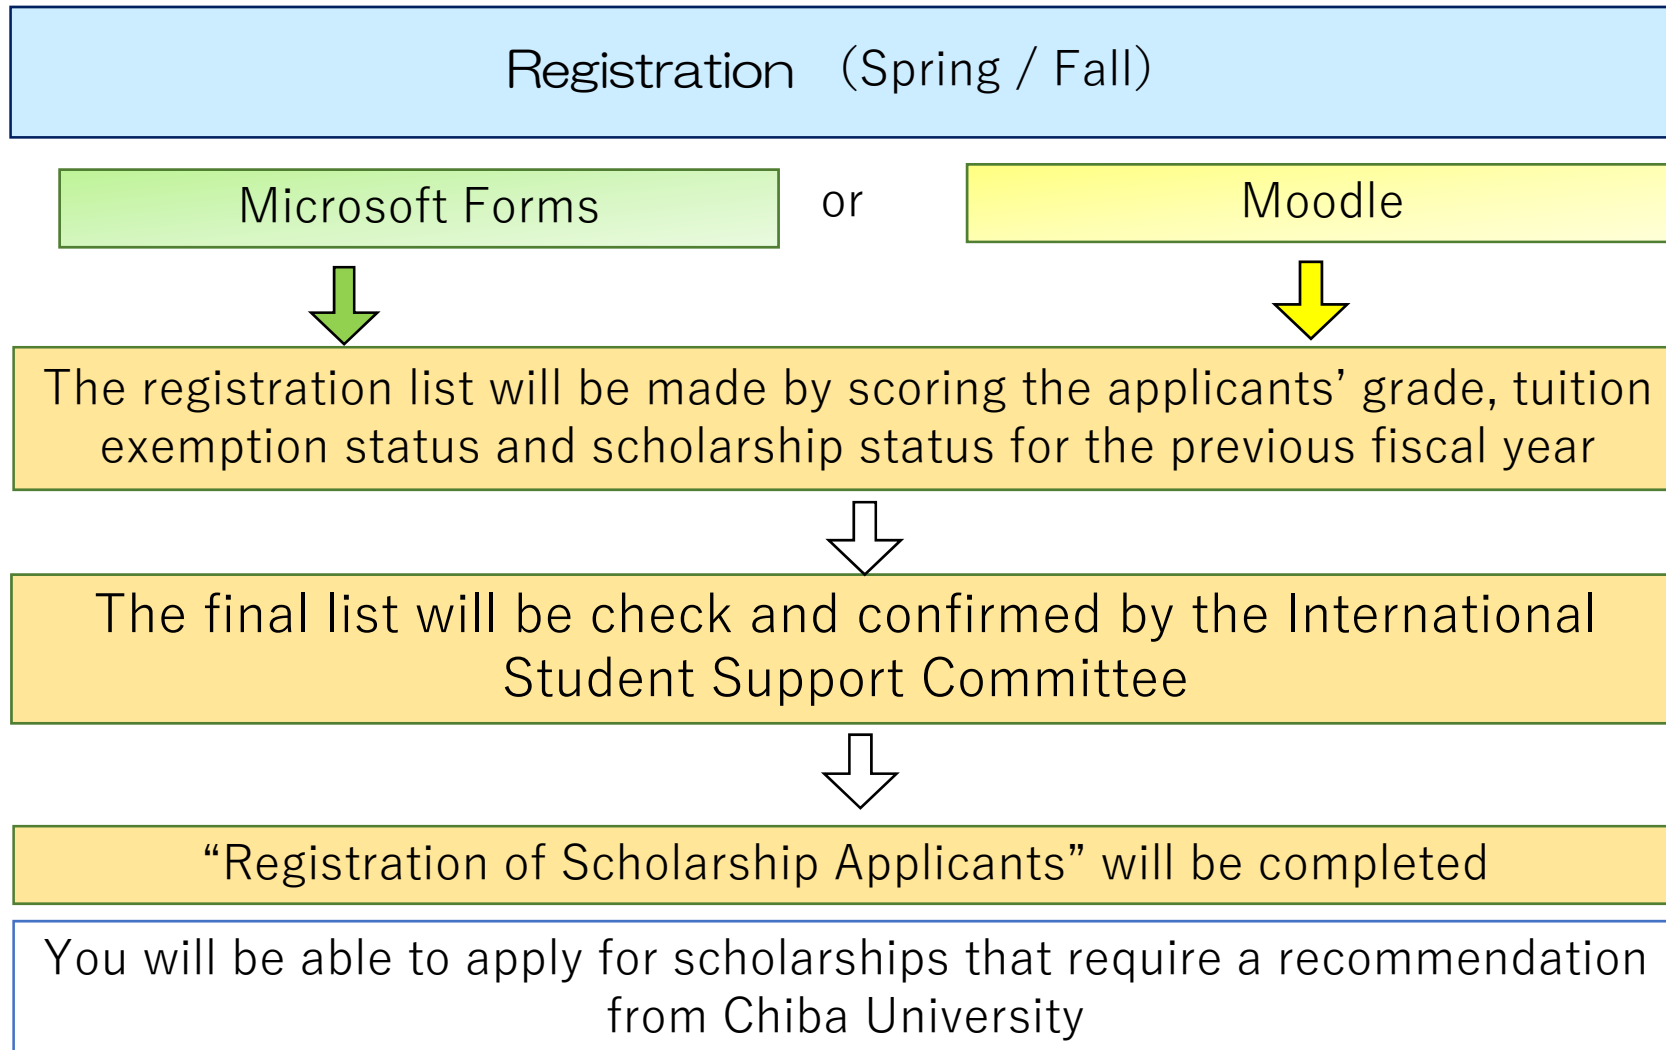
Registration （Spring / Fall）

Microsoft Forms

or

Moodle

The registration list will be made by scoring the applicants' grade, tuition exemption status and scholarship status for the previous fiscal year

The final list will be check and confirmed by the International Student Support Committee

“Registration of Scholarship Applicants” will be completed

You will be able to apply for scholarships that require a recommendation from Chiba University